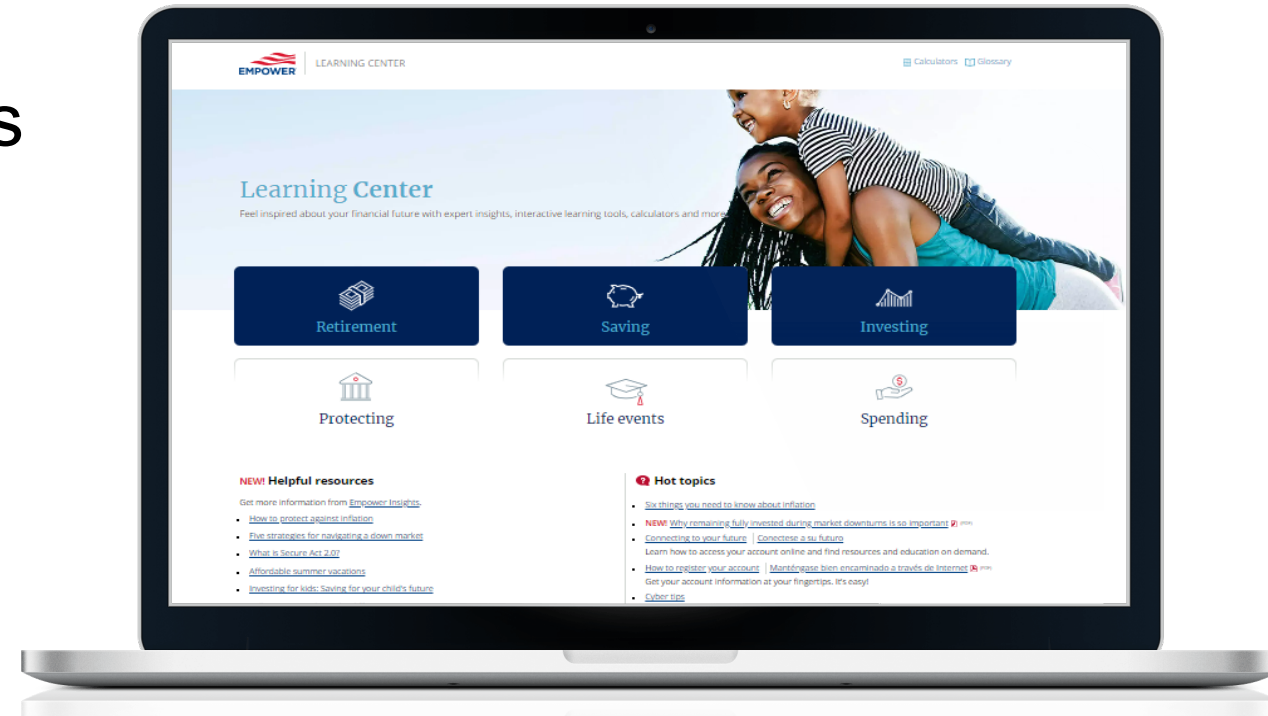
s

EMPOWER | LEARNING CENTER

Calculators Glossary

Learning Center

Feel inspired about your financial future with expert insights, interactive learning tools, calculators and more.

Retirement

Saving

Investing

Protecting

Life events

Spending

NEW! Helpful resources

Get more information from Empower Insights.

- How to protect against inflation
- Five strategies for navigating a down market
- What is Secure Act 2.0?
- Affordable summer vacations
- Investing for kids: Saving for your child's future

Hot topics

- Six things you need to know about inflation
- NEW! Why remaining fully invested during market downturns is so important (PDF)
- Connecting to your future | Conectese a su futuro
Learn how to access your account online and find resources and education on demand.
- How to register your account | Manténgase bien encaminado a través de Internet (PDF)
Get your account information at your fingertips. It's easy!
- Cyber tips